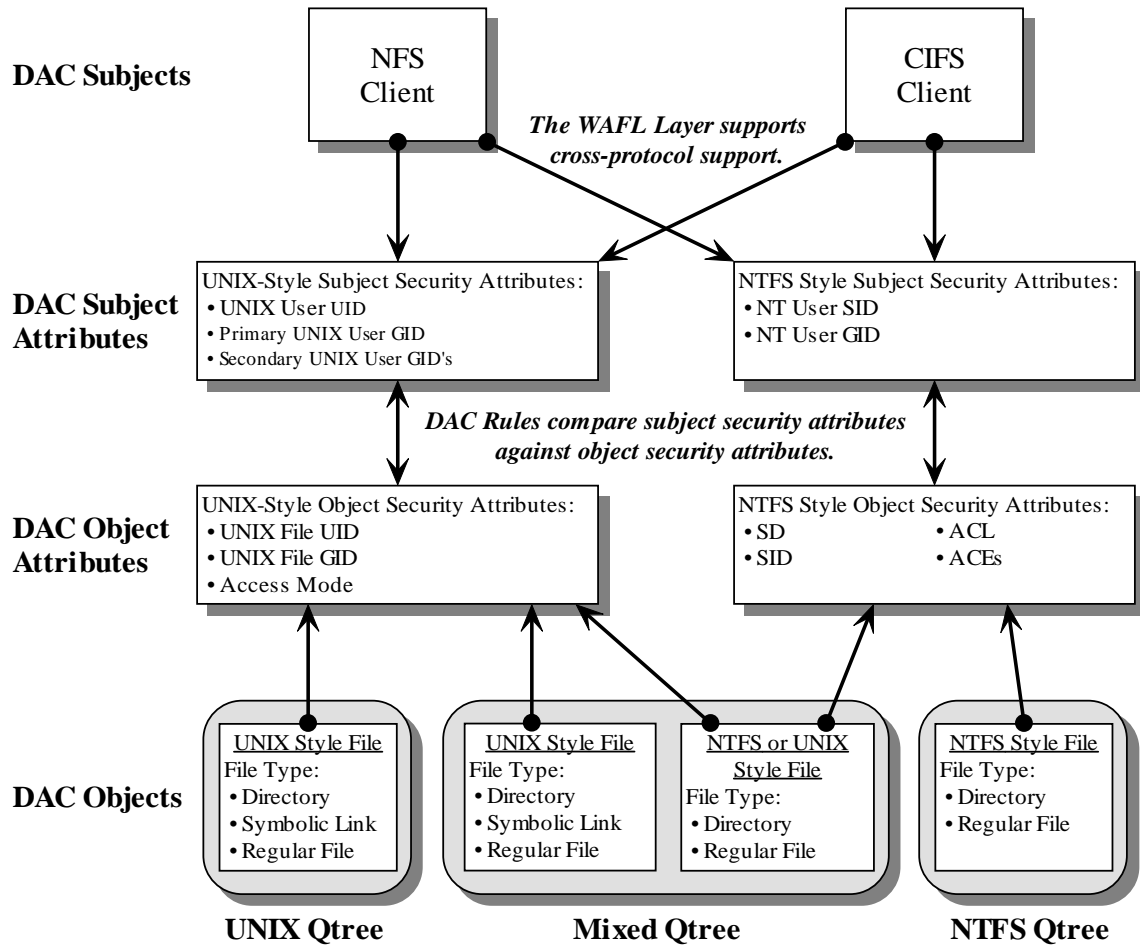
DAC Subjects

NFS Client

CIFS Client

The WAFL Layer supports cross-protocol support.

DAC Subject Attributes

UNIX-Style Subject Security Attributes:
• UNIX User UID
• Primary UNIX User GID
• Secondary UNIX User GID's

NTFS Style Subject Security Attributes:
• NT User SID
• NT User GID

DAC Rules compare subject security attributes against object security attributes.

DAC Object Attributes

UNIX-Style Object Security Attributes:
• UNIX File UID
• UNIX File GID
• Access Mode

NTFS Style Object Security Attributes:
• SD
• SID
• ACL
• ACEs

DAC Objects

UNIX Style File
File Type:
• Directory
• Symbolic Link
• Regular File

UNIX Style File
File Type:
• Directory
• Symbolic Link
• Regular File

NTFS or UNIX Style File
File Type:
• Directory
• Regular File

NTFS Style File
File Type:
• Directory
• Regular File

UNIX Qtree

Mixed Qtree

NTFS Qtree